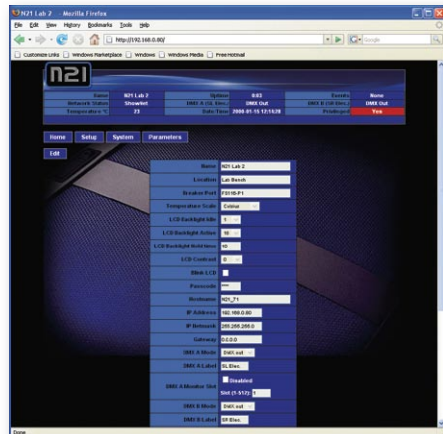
N21 Lab 2 - Mozilla Firefox

File Edit View History Bookmarks Tools Help

http://192.168.0.80/

Customize Links Windows Marketplace Windows Windows Media Free Hotmail

n21

| Name | N21 Lab 2 | Uptime | 0:03 | Events | None |
|---|---|---|---|---|---|
| Network Status | ShowNet | DMX A (SL Elec) | DMX Out | DMX B (SR Elec) | DMX Out |
| Temperature °C | 23 | Date/Time | 2008-01-15 12:16:28 | Privileged | Yes |

Home Setup System Parameters

Edit

| | |
|---|---|
| Name | N21 Lab 2 |
| Location | Lab Bench |
| Breaker Port | F0110-P1 |
| Temperature Scale | Celsius |
| LCD Backlight Idle | 1 |
| LCD Backlight Active | 10 |
| LCD Backlight Hold time | 10 |
| LCD Contrast | 0 |
| Blink LCD | |
| Passcode | **** |
| Hostname | N21_T1 |
| IP Address | 192.168.0.80 |
| IP Netmask | 255.255.255.0 |
| Gateway | 0.0.0.0 |
| DMX A Mode | DMX out |
| DMX A Label | SL Elec |
| DMX A Monitor Slot | Disabled Slot (1-512) 1 |
| DMX B Mode | DMX out |
| DMX B Label | SR Elec |

Done